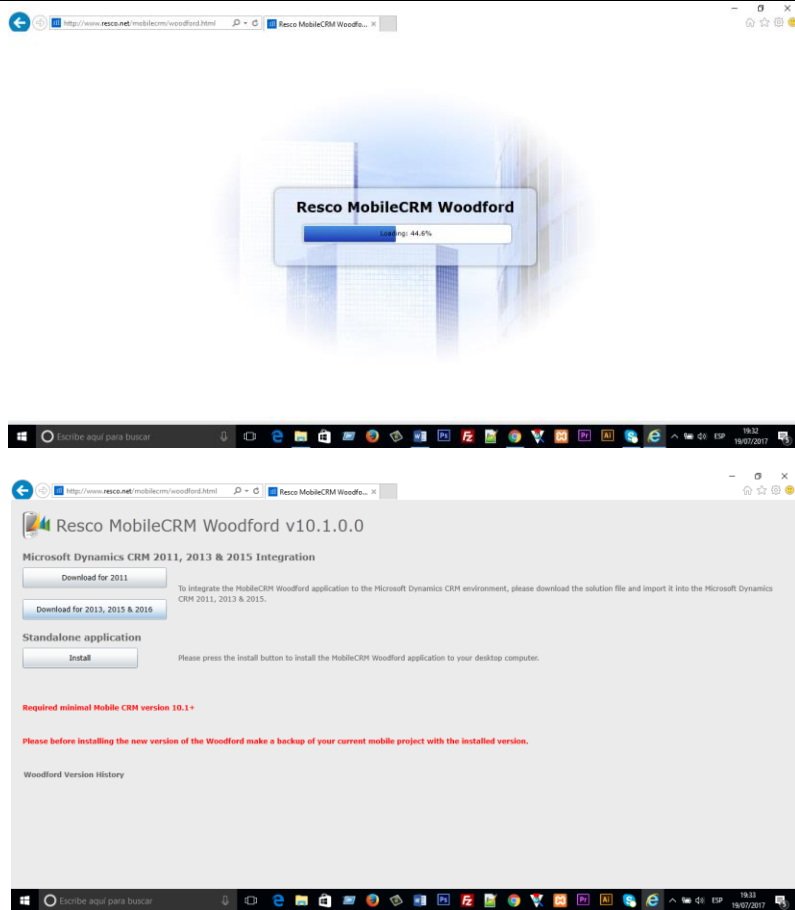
http://www.resco.net/mobilecrm/woodford.html

Resco MobileCRM Woodfo... ×

Resco MobileCRM Woodford

Loading: 44.6%

Escribe aquí para buscar

ESP

19:32
19/07/2017

http://www.resco.net/mobilecrm/woodford.html

Resco MobileCRM Woodfo... ×

Resco MobileCRM Woodford v10.1.0.0

Microsoft Dynamics CRM 2011, 2013 & 2015 Integration

Download for 2011

Download for 2013, 2015 & 2016

To integrate the MobileCRM Woodford application to the Microsoft Dynamics CRM environment, please download the solution file and import it into the Microsoft Dynamics CRM 2011, 2013 & 2015.

Standalone application

Install

Please press the install button to install the MobileCRM Woodford application to your desktop computer.

Required minimal Mobile CRM version 10.1+

Please before installing the new version of the Woodford make a backup of your current mobile project with the installed version.

Woodford Version History

Escribe aquí para buscar

ESP

19:33
19/07/2017